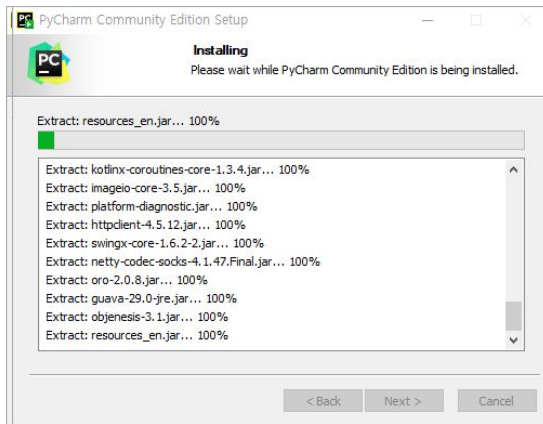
PyCharm Community Edition Setup

PC

Installing
Please wait while PyCharm Community Edition is being installed.

Extract: resources_en.jar... 100%

Extract: kotlinx-coroutines-core-1.3.4.jar... 100%
Extract: imageio-core-3.5.jar... 100%
Extract: platform-diagnostic.jar... 100%
Extract: httpclient-4.5.12.jar... 100%
Extract: swingx-core-1.6.2-2.jar... 100%
Extract: netty-codec-socks-4.1.47.Final.jar... 100%
Extract: oro-2.0.8.jar... 100%
Extract: guava-29.0-jre.jar... 100%
Extract: objenesis-3.1.jar... 100%
Extract: resources_en.jar... 100%

< Back Next > Cancel